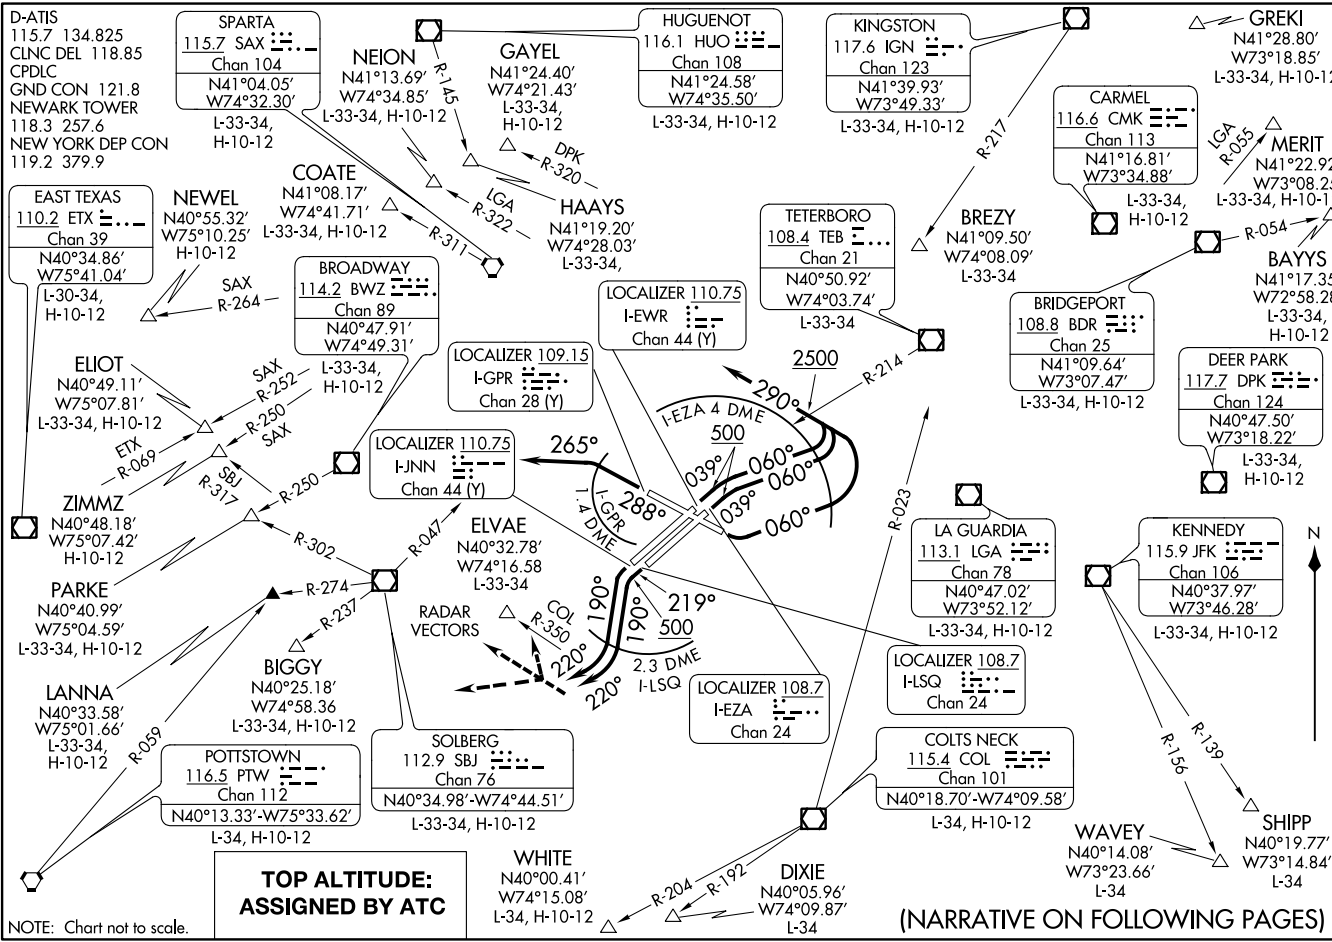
D-ATIS
115.7 134.825
CLNC DEL 118.85
CPDLC
GND CON 121.8
NEWARK TOWER
118.3 257.6
NEW YORK DEP CON
119.2 379.9

SPARTA
115.7 SAX
Chan 104
N41°04.05'
W74°32.30'
L-33-34, H-10-12

NEION
N41°13.69'
W74°34.85'
L-33-34, H-10-12

R-145

GAYEL
N41°24.40'
W74°21.43'
L-33-34, H-10-12

HUGUENOT
116.1 HUO
Chan 108
N41°24.58'
W74°35.50'
L-33-34, H-10-12

KINGSTON
117.6 IGN
Chan 123
N41°39.93'
W73°49.33'
L-33-34, H-10-12

GREKI
N41°28.80'
W73°18.85'
L-33-34, H-10-12

CARMEL
116.6 CMK
Chan 113
N41°16.81'
W73°34.88'
L-33-34, H-10-12

LGA R-055

MERIT
N41°22.92'
W73°08.23'
L-33-34, H-10-12

DPK R-320

LGA R-322

HAAYS
N41°19.20'
W74°28.03'
L-33-34,

COATE
N41°08.17'
W74°41.71'
L-33-34, H-10-12

R-311

R-217

BREZY
N41°09.50'
W74°08.09'
L-33-34

TETERBORO
108.4 TEB
Chan 21
N40°50.92'
W74°03.74'
L-33-34

R-054

BAYYS
N41°17.35'
W72°58.28'
L-33-34, H-10-12

EAST TEXAS
110.2 ETX
Chan 39
N40°34.86'
W75°41.04'
L-30-34, H-10-12

NEWEL
N40°55.32'
W75°10.25'
H-10-12

SAX R-264

BROADWAY
114.2 BWZ
Chan 89
N40°47.91'
W74°49.31'
L-33-34, H-10-12

LOCALIZER 110.75
I-EWR
Chan 44 (Y)

BRIDGEPORT
108.8 BDR
Chan 25
N41°09.64'
W73°07.47'
L-33-34, H-10-12

DEER PARK
117.7 DPK
Chan 124
N40°47.50'
W73°18.22'
L-33-34, H-10-12

2500
290°
R-214

LOCALIZER 109.15
I-GPR
Chan 28 (Y)

ELIOT
N40°49.11'
W75°07.81'
L-33-34, H-10-12

SAX R-252
R-250 SAX
ETX R-069
SBJ R-317

LOCALIZER 110.75
I-JNN
Chan 44 (Y)

265°

I-EZA 4 DME
500
039° 060° 060° 039° 060°
288°
I-GPR 1.4 DME

ZIMMZ
N40°48.18'
W75°07.42'
H-10-12

R-250

R-302
R-047

ELVAE
N40°32.78'
W74°16.58
L-33-34

R-023

LA GUARDIA
113.1 LGA
Chan 78
N40°47.02'
W73°52.12'
L-33-34, H-10-12

KENNEDY
115.9 JFK
Chan 106
N40°37.97'
W73°46.28'
L-33-34, H-10-12

N

PARKE
N40°40.99'
W75°04.59'
L-33-34, H-10-12

R-274
R-237

RADAR VECTORS

COL R-350

190° 190° 219° 500
220° 220°

2.3 DME I-LSQ

LOCALIZER 108.7
I-LSQ
Chan 24

BIGGY
N40°25.18'
W74°58.36
L-33-34, H-10-12

LANNA
N40°33.58'
W75°01.66'
L-33-34, H-10-12

R-059

POTTSTOWN
116.5 PTW
Chan 112
N40°13.33'-W75°33.62'
L-34, H-10-12

SOLBERG
112.9 SBJ
Chan 76
N40°34.98'-W74°44.51'
L-33-34, H-10-12

LOCALIZER 108.7
I-EZA
Chan 24

COLTS NECK
115.4 COL
Chan 101
N40°18.70'-W74°09.58'
L-34, H-10-12

R-156
R-139

SHIPP
N40°19.77'
W73°14.84'
L-34

WAVEY
N40°14.08'
W73°23.66'
L-34

TOP ALTITUDE:
ASSIGNED BY ATC

WHITE
N40°00.41'
W74°15.08'
L-34, H-10-12

R-204
R-192

DIXIE
N40°05.96'
W74°09.87'
L-34

NOTE: Chart not to scale.

(NARRATIVE ON FOLLOWING PAGES)